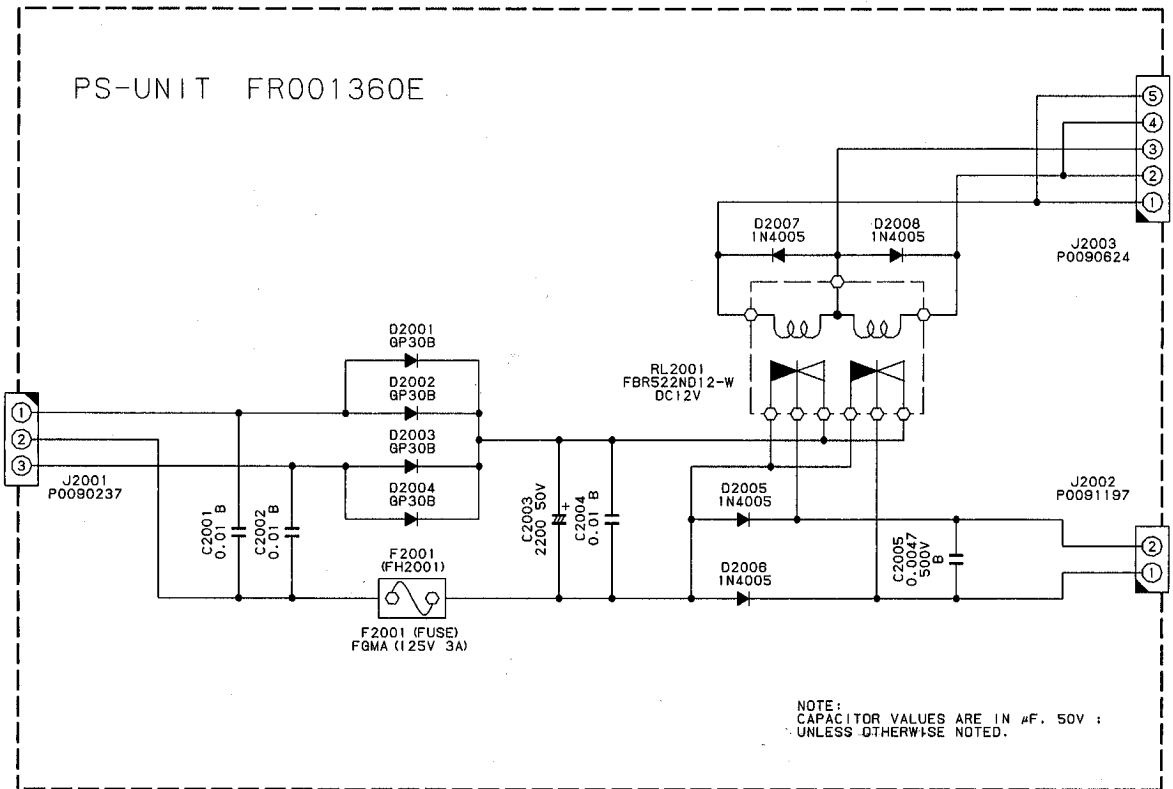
PS-UNIT FR001360E

5
4
3
2
1

D2007
1N4005

D2008
1N4005

J2003
P0090624

D2001
GP30B

D2002
GP30B

RL2001
FBR522ND12-W
DC12V

1
2
3

D2003
GP30B

D2004
GP30B

J2001
P0090237

C2001
0.01 B

C2002
0.01 B

C2003
2200 50V

C2004
0.01 B

D2005
1N4005

J2002
P0091197

C2005
0.0047
500V
B

2
1

F2001
(FH2001)

D2006
1N4005

F2001 (FUSE)
FGMA (125V 3A)

NOTE:
CAPACITOR VALUES ARE IN $\mu$F. 50V :
UNLESS OTHERWISE NOTED.